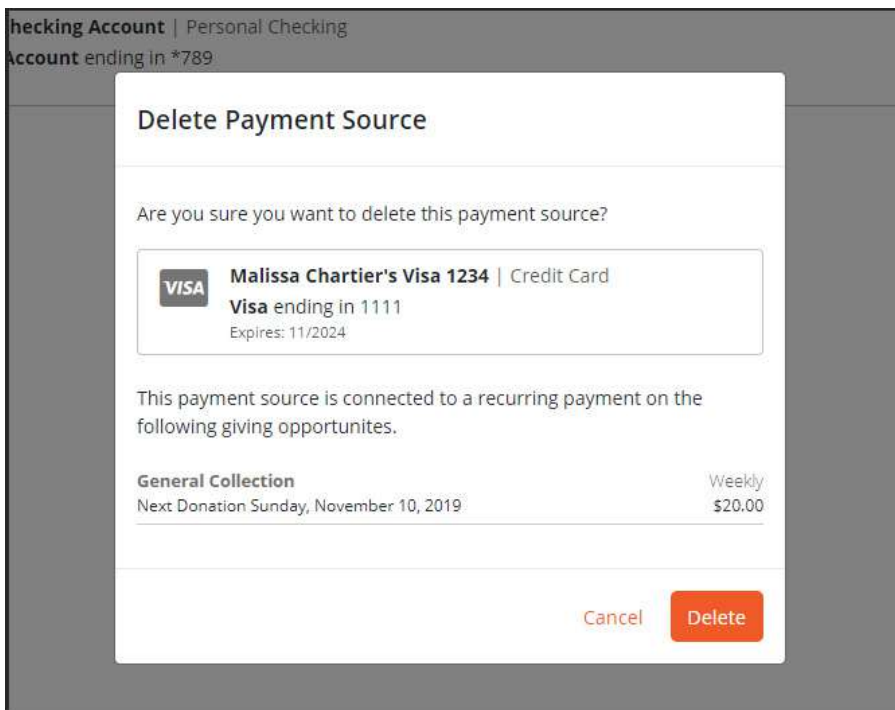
hecking Account | Personal Checking
ccount ending in *789

Delete Payment Source

Are you sure you want to delete this payment source?

VISA

Malissa Chartier's Visa 1234 | Credit Card
Visa ending in 1111
Expires: 11/2024

This payment source is connected to a recurring payment on the following giving opportunites.

General Collection
Next Donation Sunday, November 10, 2019

Weekly
$20.00

Cancel

Delete